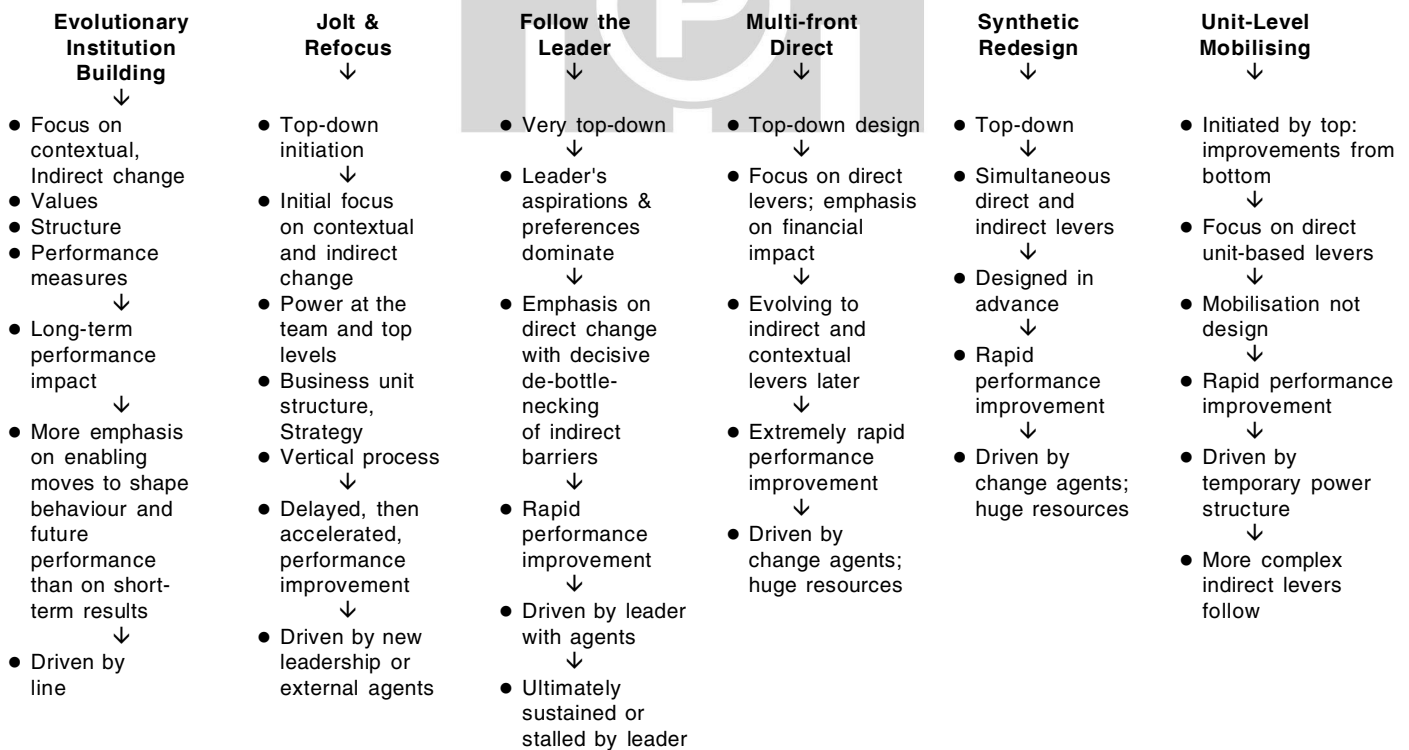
**Evolutionary Institution Building**
↓
- Focus on contextual, Indirect change
- Values
- Structure
- Performance measures
↓
- Long-term performance impact
↓
- More emphasis on enabling moves to shape behaviour and future performance than on short-term results
↓
- Driven by line

**Jolt & Refocus**
↓
- Top-down initiation
↓
- Initial focus on contextual and indirect change
- Power at the team and top levels
- Business unit structure, Strategy
- Vertical process
↓
- Delayed, then accelerated, performance improvement
↓
- Driven by new leadership or external agents

**Follow the Leader**
↓
- Very top-down
↓
- Leader's aspirations & preferences dominate
↓
- Emphasis on direct change with decisive de-bottle-necking of indirect barriers
↓
- Rapid performance improvement
↓
- Driven by leader with agents
↓
- Ultimately sustained or stalled by leader

**Multi-front Direct**
↓
- Top-down design
↓
- Focus on direct levers; emphasis on financial impact
↓
- Evolving to indirect and contextual levers later
↓
- Extremely rapid performance improvement
↓
- Driven by change agents; huge resources

**Synthetic Redesign**
↓
- Top-down
↓
- Simultaneous direct and indirect levers
↓
- Designed in advance
↓
- Rapid performance improvement
↓
- Driven by change agents; huge resources

**Unit-Level Mobilising**
↓
- Initiated by top: improvements from bottom
↓
- Focus on direct unit-based levers
↓
- Mobilisation not design
↓
- Rapid performance improvement
↓
- Driven by temporary power structure
↓
- More complex indirect levers follow